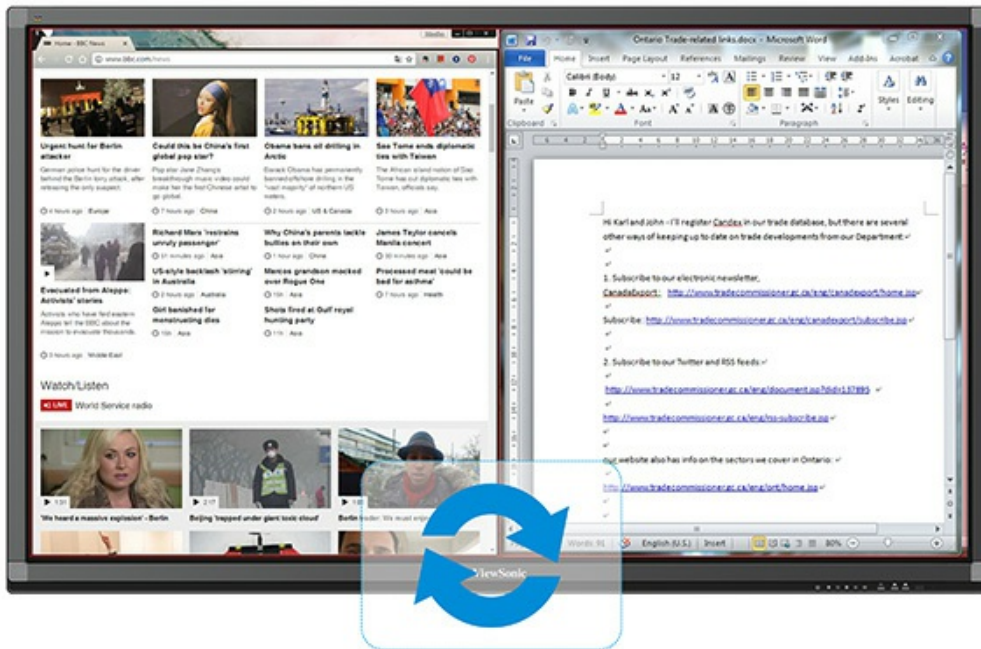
Home - BBC News

www.bbc.com/news

Urgent hunt for Berlin attacker

German police hunt for the driver behind the Berlin lorry attack, after releasing the only suspect.

4 hours ago Europe

Could this be China's first global pop star?

Pop star Jane Zhang's breakthrough music video has made her the first Chinese artist to go global.

7 hours ago China

Obama bans oil drilling in Arctic

Barack Obama has permanently banned offshore drilling in the "vast majority" of northern US waters.

5 hours ago US & Canada

Sao Tome cuts diplomatic ties with Taiwan

The African island nation of Sao Tome has cut diplomatic ties with Taiwan, officials say.

3 hours ago Asia

Evacuated from Aleppo: Activists' stories

Activists who fled eastern Aleppo tell the BBC about the mission to evacuate thousands.

3 hours ago Middle East

Richard Marx 'restrains unruly passenger'

31 minutes ago Asia

US-style backlash 'stirring' in Australia

2 hours ago Australia

Girl banished for menstruating dies

10h Asia

Why China's parents kick bullies on their own

1 hour ago China

Marcos grandson mocked over Rogue One

10h Asia

Shots fired at Duterte royal hunting party

11h Asia

James Taylor cancels Manila concert

30 minutes ago Asia

Processed meat 'could be bad for asthma'

7 hours ago Health

Watch/Listen

LIVE World Service radio

'We heard a massive explosion' - Berlin

Beijing 'trapped under giant toxic cloud'

Ontario Trade-related links.docx - Microsoft Word

File Home Insert Page Layout References Mailings Review View Add-Ins Acrobat

Calibri (Body) 12

Paste

Clipboard Font Paragraph

Styles Editing

Hi Karl and John – I'll register Candex in our trade database, but there are several other ways of keeping up to date on trade developments from our Department:

1. Subscribe to our electronic newsletter, CanadExport : http://www.tradecommissioner.gc.ca/eng/canadexport/home.jsp

Subscribe: http://www.tradecommissioner.gc.ca/eng/canadexport/subscribe.jsp

2. Subscribe to our Twitter and RSS feeds:

http://www.tradecommissioner.gc.ca/eng/document.jsp?did=137895

http://www.tradecommissioner.gc.ca/eng/rss-subscribe.jsp

our website also has info on the sectors we cover in Ontario:

http://www.tradecommissioner.gc.ca/eng/ont/home.jsp

Words: 91 English (U.S.) Insert 80%

ViewSonic